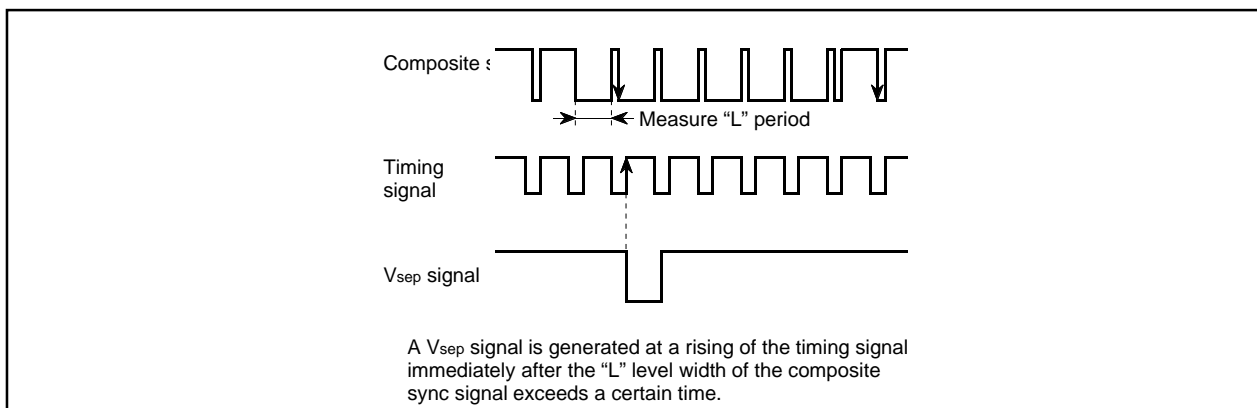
Composite s

Measure “L” period

Timing signal

V$_{sep}$ signal

A V$_{sep}$ signal is generated at a rising of the timing signal immediately after the “L” level width of the composite sync signal exceeds a certain time.